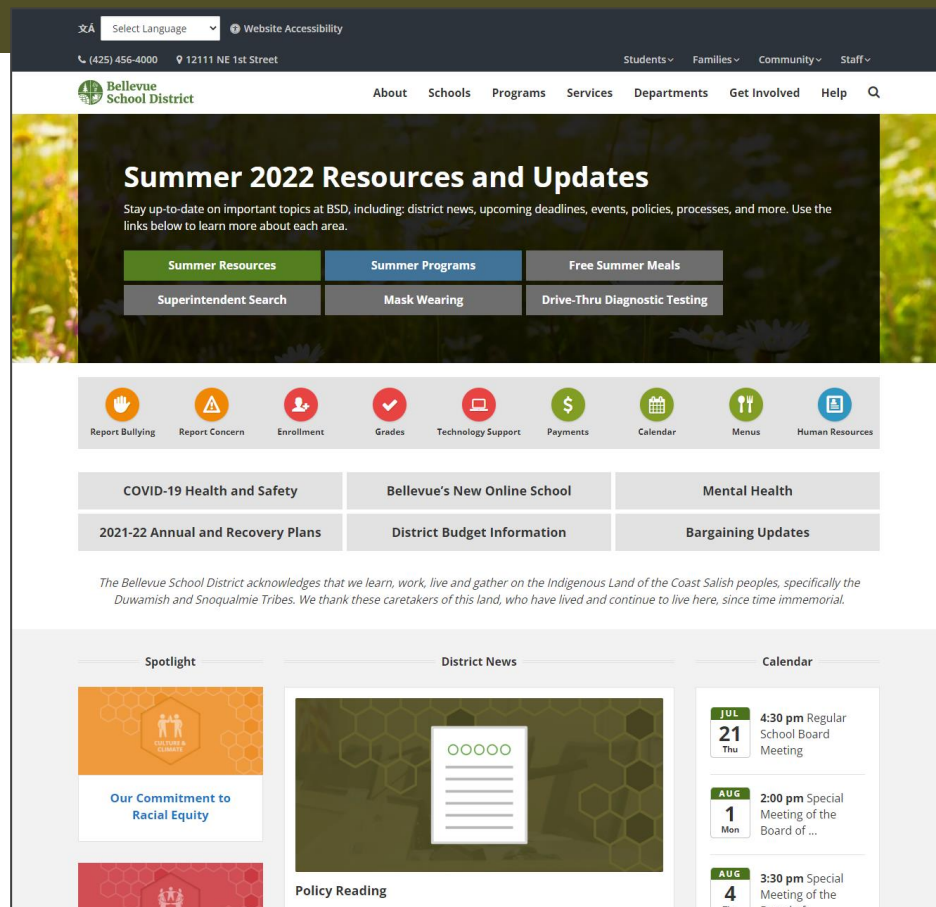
Select Language Website Accessibility

(425) 456-4000 12111 NE 1st Street

Students Families Community Staff

Bellevue School District

About Schools Programs Services Departments Get Involved Help

Summer 2022 Resources and Updates

Stay up-to-date on important topics at BSD, including: district news, upcoming deadlines, events, policies, processes, and more. Use the links below to learn more about each area.

Summer Resources
Summer Programs
Free Summer Meals
Superintendent Search
Mask Wearing
Drive-Thru Diagnostic Testing

Report Bullying
Report Concern
Enrollment
Grades
Technology Support
Payments
Calendar
Menus
Human Resources

COVID-19 Health and Safety
Bellevue's New Online School
Mental Health
2021-22 Annual and Recovery Plans
District Budget Information
Bargaining Updates

The Bellevue School District acknowledges that we learn, work, live and gather on the Indigenous Land of the Coast Salish peoples, specifically the Duwamish and Snoqualmie Tribes. We thank these caretakers of this land, who have lived and continue to live here, since time immemorial.

Spotlight

CULTURE & CLIMATE

Our Commitment to Racial Equity

District News

Policy Reading

Calendar

JUL 21 Thu 4:30 pm Regular School Board Meeting

AUG 1 Mon 2:00 pm Special Meeting of the Board of ...

AUG 4 3:30 pm Special Meeting of the